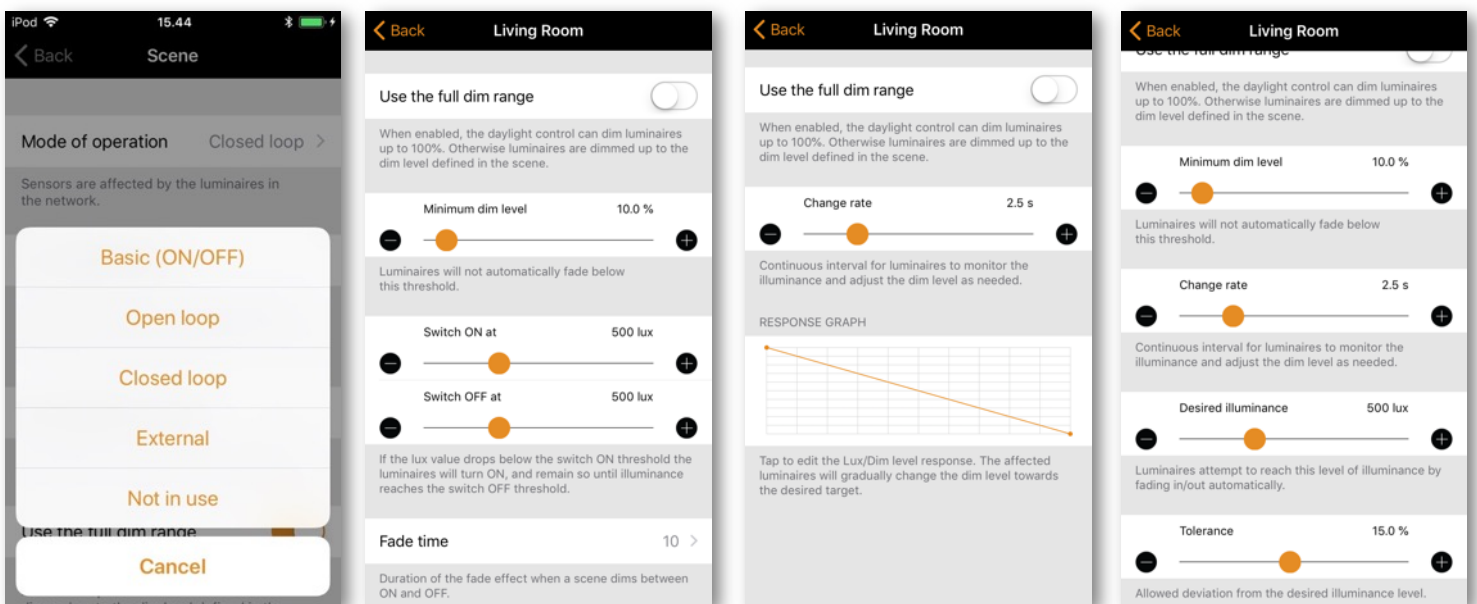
iPod 15.44

Back Scene

Mode of operation Closed loop

Sensors are affected by the luminaires in the network.

Basic (ON/OFF)

Open loop

Closed loop

External

Not in use

Use the full dim range

Cancel

Back Living Room

Use the full dim range

When enabled, the daylight control can dim luminaires up to 100%. Otherwise luminaires are dimmed up to the dim level defined in the scene.

Minimum dim level 10.0 %

Luminaires will not automatically fade below this threshold.

Switch ON at 500 lux

Switch OFF at 500 lux

If the lux value drops below the switch ON threshold the luminaires will turn ON, and remain so until illuminance reaches the switch OFF threshold.

Fade time 10

Duration of the fade effect when a scene dims between ON and OFF.

Back Living Room

Use the full dim range

When enabled, the daylight control can dim luminaires up to 100%. Otherwise luminaires are dimmed up to the dim level defined in the scene.

Change rate 2.5 s

Continuous interval for luminaires to monitor the illuminance and adjust the dim level as needed.

RESPONSE GRAPH

Tap to edit the Lux/Dim level response. The affected luminaires will gradually change the dim level towards the desired target.

Back Living Room

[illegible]

When enabled, the daylight control can dim luminaires up to 100%. Otherwise luminaires are dimmed up to the dim level defined in the scene.

Minimum dim level 10.0 %

Luminaires will not automatically fade below this threshold.

Change rate 2.5 s

Continuous interval for luminaires to monitor the illuminance and adjust the dim level as needed.

Desired illuminance 500 lux

Luminaires attempt to reach this level of illuminance by fading in/out automatically.

Tolerance 15.0 %

Allowed deviation from the desired illuminance level.